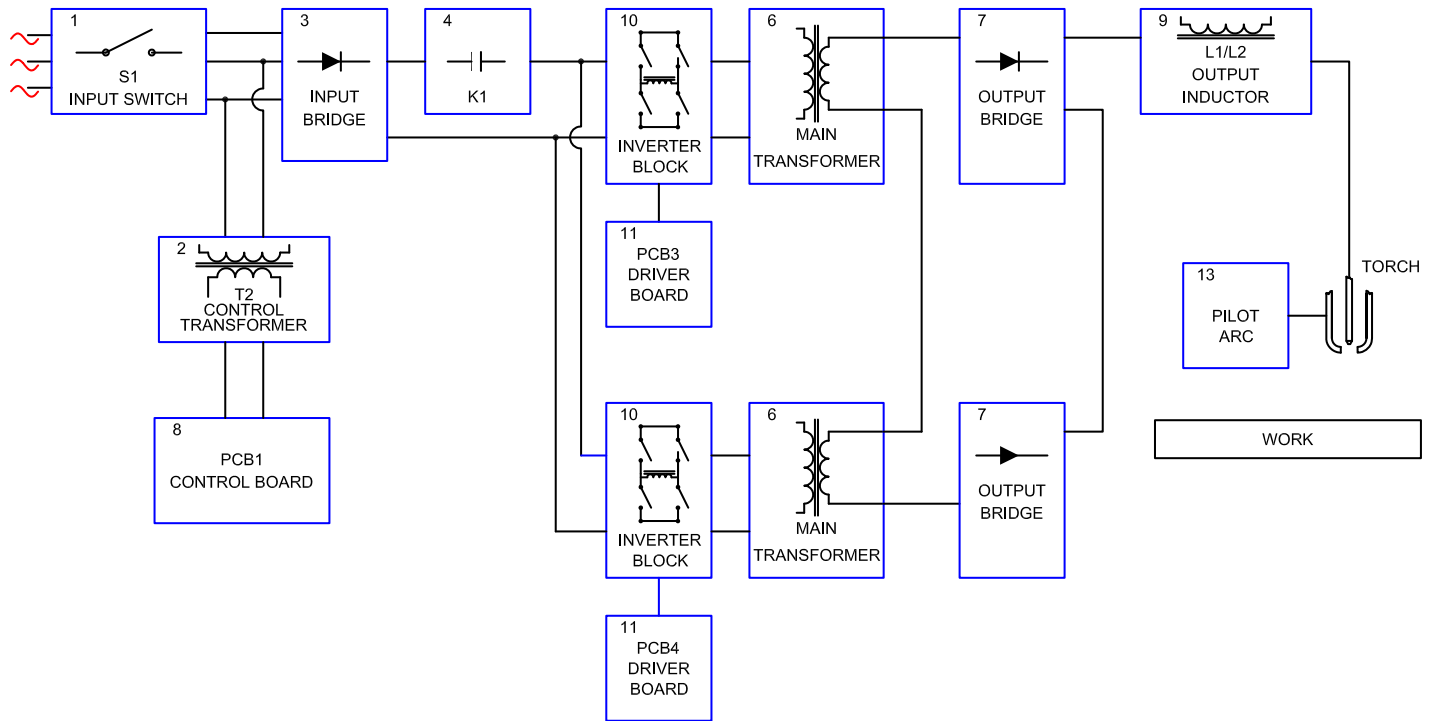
1
S1
INPUT SWITCH

3
INPUT
BRIDGE

4
K1

10
INVERTER
BLOCK

6
MAIN
TRANSFORMER

7
OUTPUT
BRIDGE

9
L1/L2
OUTPUT
INDUCTOR

2
T2
CONTROL
TRANSFORMER

11
PCB3
DRIVER
BOARD

TORCH

13
PILOT
ARC

8
PCB1
CONTROL BOARD

10
INVERTER
BLOCK

6
MAIN
TRANSFORMER

7
OUTPUT
BRIDGE

WORK

11
PCB4
DRIVER
BOARD